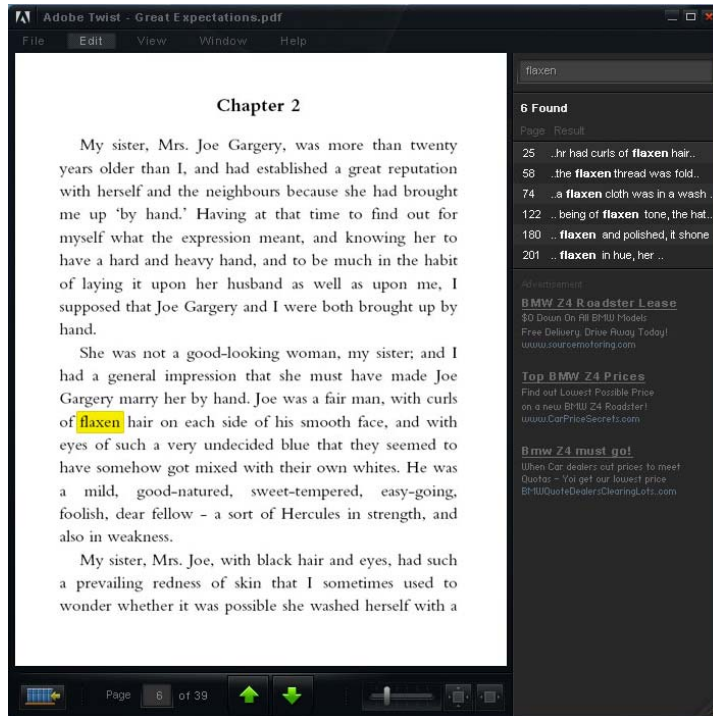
Adobe Twist - Great Expectations.pdf

File Edit View Window Help

Chapter 2

My sister, Mrs. Joe Gargery, was more than twenty years older than I, and had established a great reputation with herself and the neighbours because she had brought me up 'by hand.' Having at that time to find out for myself what the expression meant, and knowing her to have a hard and heavy hand, and to be much in the habit of laying it upon her husband as well as upon me, I supposed that Joe Gargery and I were both brought up by hand.

She was not a good-looking woman, my sister; and I had a general impression that she must have made Joe Gargery marry her by hand. Joe was a fair man, with curls of flaxen hair on each side of his smooth face, and with eyes of such a very undecided blue that they seemed to have somehow got mixed with their own whites. He was a mild, good-natured, sweet-tempered, easy-going, foolish, dear fellow – a sort of Hercules in strength, and also in weakness.

My sister, Mrs. Joe, with black hair and eyes, had such a prevailing redness of skin that I sometimes used to wonder whether it was possible she washed herself with a

Page 6 of 39

flaxen

6 Found

Page Result

| | |
|---|---|
| 25 | ..hr had curls of **flaxen** hair.. |
| 58 | ..the **flaxen** thread was fold.. |
| 74 | ..a **flaxen** cloth was in a wash .. |
| 122 | .. being of **flaxen** tone, the hat.. |
| 180 | .. **flaxen** and polished, it shone |
| 201 | .. **flaxen** in hue, her .. |

Advertisement

BMW Z4 Roadster Lease
$0 Down On All BMW Models
Free Delivery. Drive Away Today!
www.sourcemotoring.com

Top BMW Z4 Prices
Find out Lowest Possible Price
on a new BMW Z4 Roadster!
www.CarPriceSecrets.com

Bmw Z4 must go!
When Car dealers out prices to meet
Quotas - Yo get our lowest price
BMWQuoteDealersClearingLots.com